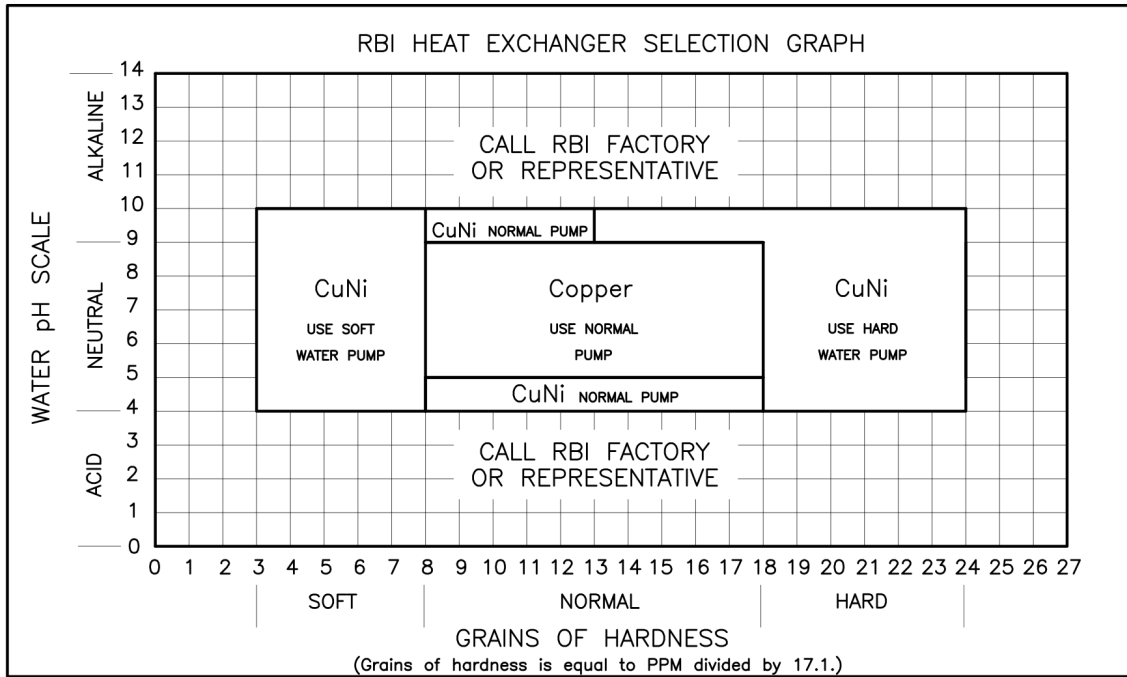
RBI HEAT EXCHANGER SELECTION GRAPH

WATER pH SCALE

ALKALINE

NEUTRAL

ACID

14
13
12
11
10
9
8
7
6
5
4
3
2
1
0

CALL RBI FACTORY OR REPRESENTATIVE

CuNi NORMAL PUMP

CuNi
USE SOFT WATER PUMP

Copper
USE NORMAL PUMP

CuNi
USE HARD WATER PUMP

CuNi NORMAL PUMP

CALL RBI FACTORY OR REPRESENTATIVE

0 1 2 3 4 5 6 7 8 9 10 11 12 13 14 15 16 17 18 19 20 21 22 23 24 25 26 27

SOFT

NORMAL

HARD

GRAINS OF HARDNESS
(Grains of hardness is equal to PPM divided by 17.1.)